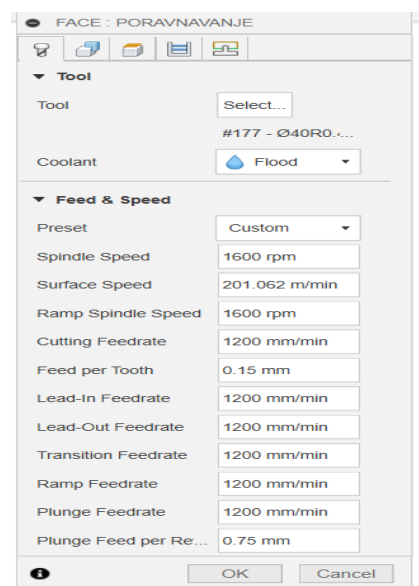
FACE : PORAVNAVANJE

Tool

Tool
Select...
#177 - Ø40R0.·...

Coolant
Flood

Feed & Speed

Preset
Custom

Spindle Speed
1600 rpm

Surface Speed
201.062 m/min

Ramp Spindle Speed
1600 rpm

Cutting Feedrate
1200 mm/min

Feed per Tooth
0.15 mm

Lead-In Feedrate
1200 mm/min

Lead-Out Feedrate
1200 mm/min

Transition Feedrate
1200 mm/min

Ramp Feedrate
1200 mm/min

Plunge Feedrate
1200 mm/min

Plunge Feed per Re...
0.75 mm

OK
Cancel